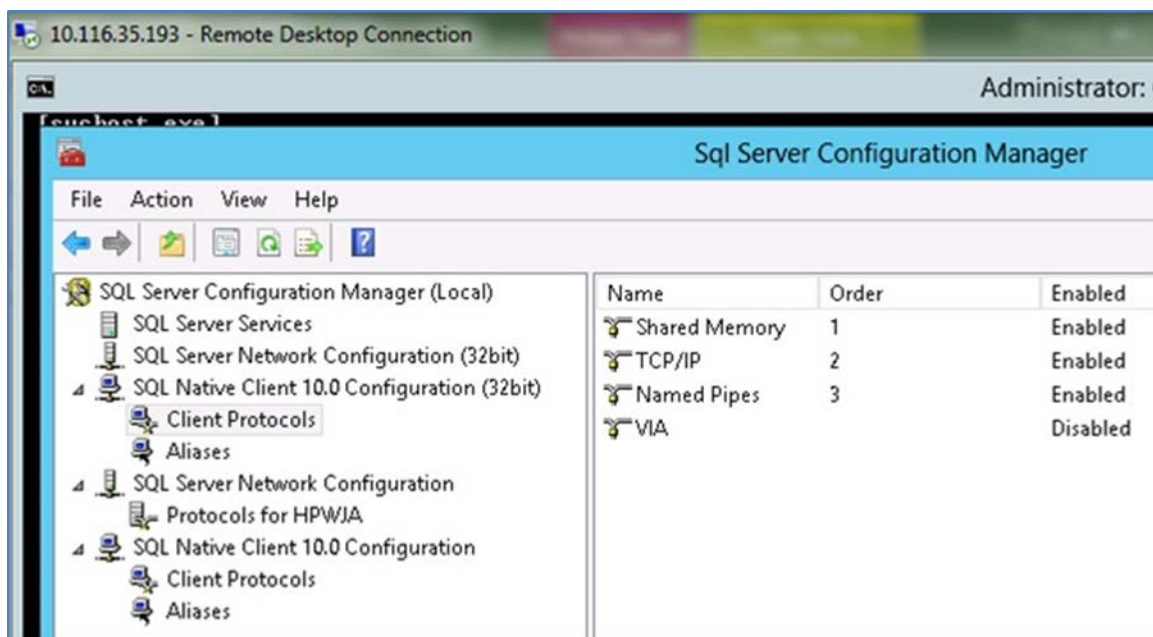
10.116.35.193 - Remote Desktop Connection

Administrator: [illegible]

[svchost.exe]

Sql Server Configuration Manager

File Action View Help

SQL Server Configuration Manager (Local)
SQL Server Services
SQL Server Network Configuration (32bit)
SQL Native Client 10.0 Configuration (32bit)
Client Protocols
Aliases
SQL Server Network Configuration
Protocols for HPWJA
SQL Native Client 10.0 Configuration
Client Protocols
Aliases

| Name | Order | Enabled |
|---|---|---|
| Shared Memory | 1 | Enabled |
| TCP/IP | 2 | Enabled |
| Named Pipes | 3 | Enabled |
| VIA | | Disabled |